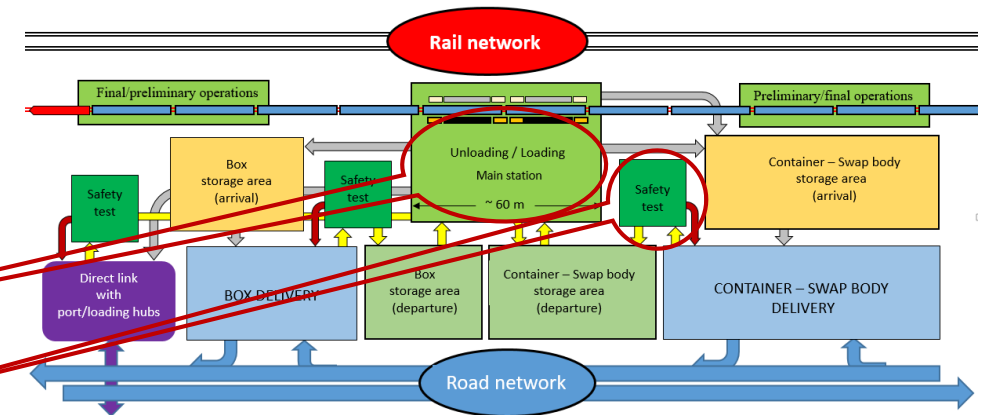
Rail network

Final/preliminary operations

Preliminary/final operations

Box storage area (arrival)

Unloading / Loading

Main station

~ 60 m

Container – Swap body storage area (arrival)

Safety test

Safety test

Safety test

Direct link with port/loading hubs

BOX DELIVERY

Box storage area (departure)

Container – Swap body storage area (departure)

CONTAINER – SWAP BODY DELIVERY

Road network